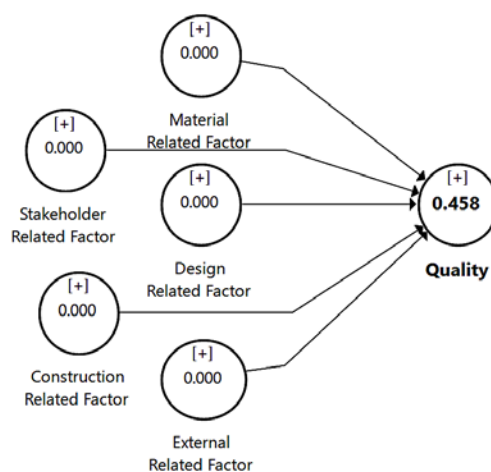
[+]
0.000

Material Related Factor

[+]
0.000

Stakeholder Related Factor

[+]
0.000

Design Related Factor

[+]
0.458

Quality

[+]
0.000

Construction Related Factor

[+]
0.000

External Related Factor